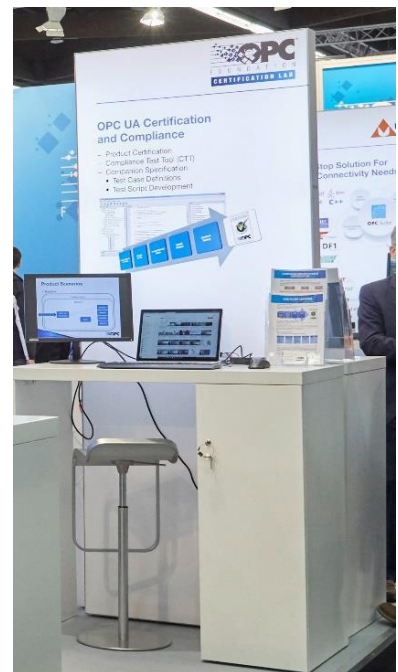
OPC FOUNDATION
CERTIFICATION LAB

OPC UA Certification and Compliance

– Product Certification
– Compliance Test Tool (CTT)
– Companion Specification
• Test Case Definitions
• Test Script Development

OPC

Product Scenarios

OPC

top Solution For
onnectivity Needs

C++

DF1